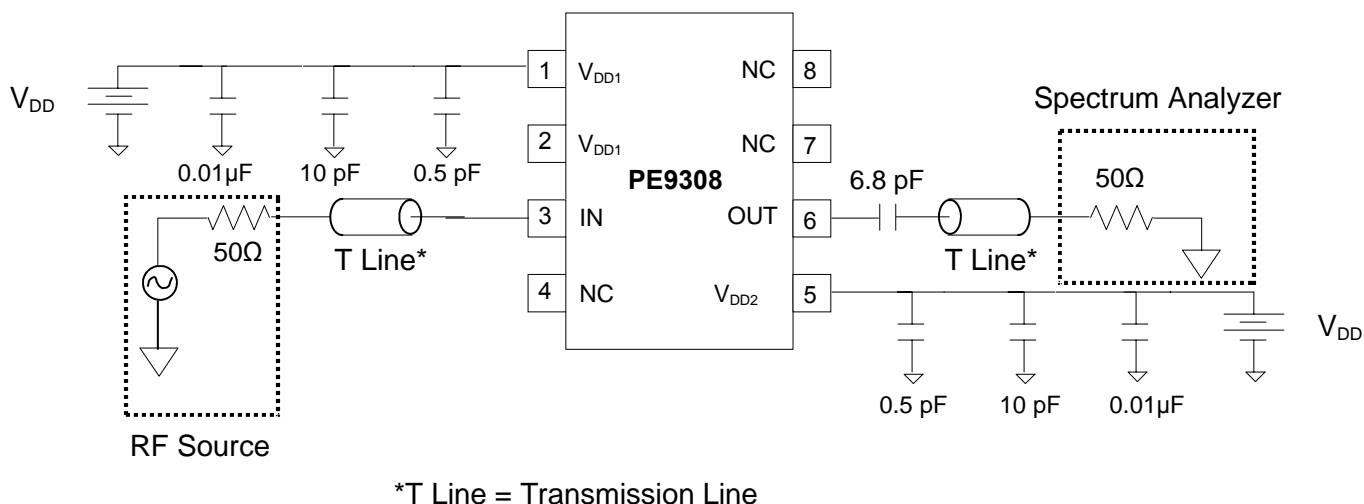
$V_{DD}$

0.01μF 10 pF 0.5 pF

1 $V_{DD1}$
2 $V_{DD1}$
3 IN
4 NC

PE9308

NC 8
NC 7
OUT 6
$V_{DD2}$ 5

Spectrum Analyzer

6.8 pF

50Ω

50Ω

T Line*

T Line*

$V_{DD}$

0.5 pF 10 pF 0.01μF

RF Source

*T Line = Transmission Line